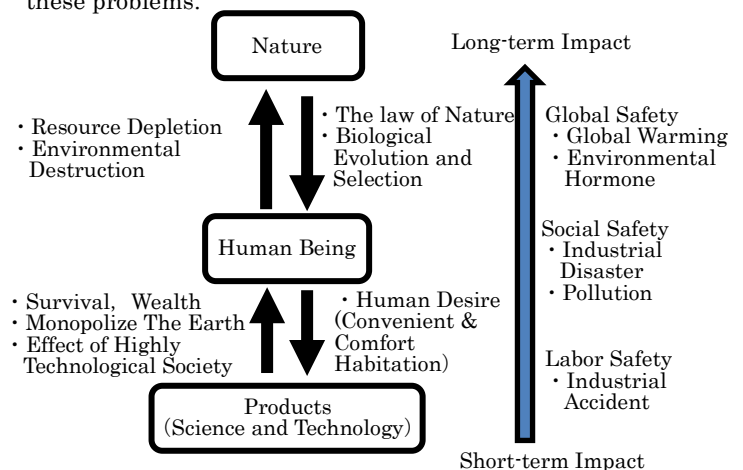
these problems.

Nature

・Resource Depletion
・Environmental Destruction

・The law of Nature
・Biological Evolution and Selection

Human Being

・Survival, Wealth
・Monopolize The Earth
・Effect of Highly Technological Society

・Human Desire (Convenient & Comfort Habitation)

Products (Science and Technology)

Long-term Impact

Global Safety
・Global Warming
・Environmental Hormone

Social Safety
・Industrial Disaster
・Pollution

Labor Safety
・Industrial Accident

Short-term Impact